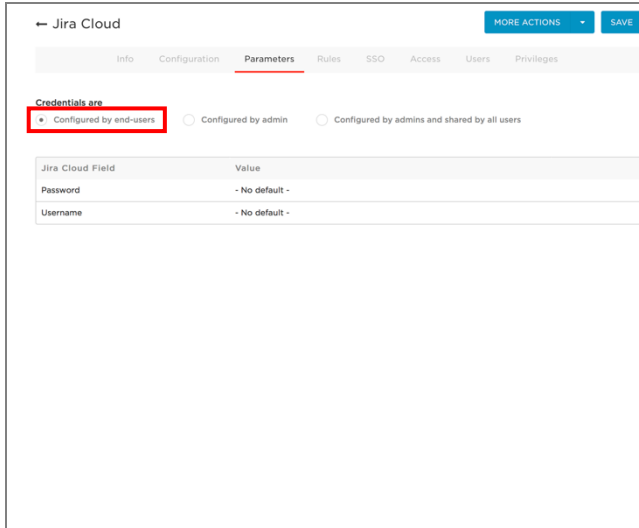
← Jira Cloud

MORE ACTIONS ▾ SAVE

Info Configuration Parameters Rules SSO Access Users Privileges

Credentials are

Configured by end-users Configured by admin Configured by admins and shared by all users

| Jira Cloud Field | Value |
|---|---|
| Password | - No default - |
| Username | - No default - |